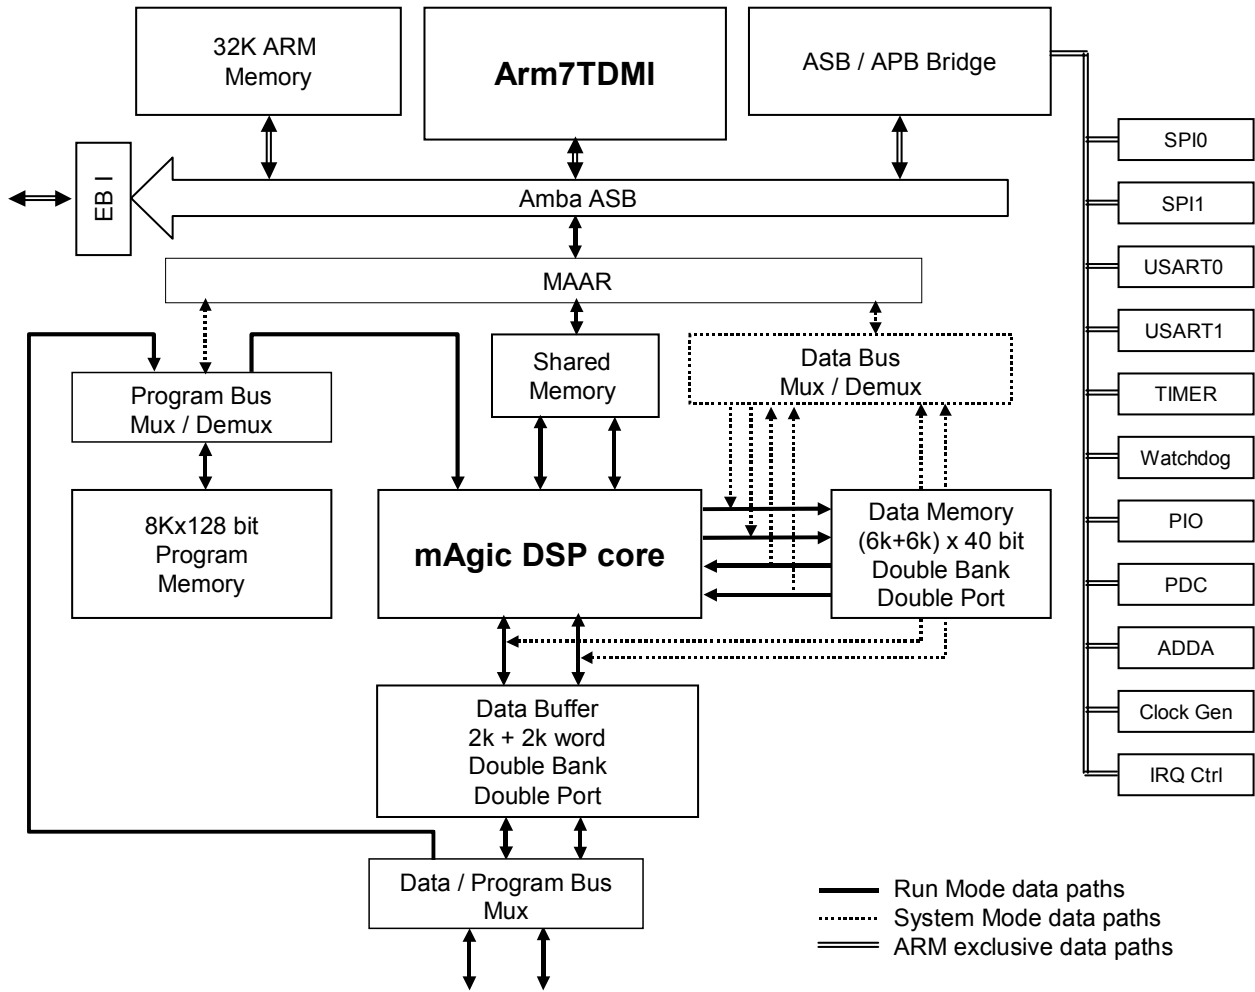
32K ARM Memory

Arm7TDMI

ASB / APB Bridge

SPI0

SPI1

USART0

USART1

TIMER

Watchdog

PIO

PDC

ADDA

Clock Gen

IRQ Ctrl

EB I

Amba ASB

MAAR

Program Bus Mux / Demux

Shared Memory

Data Bus Mux / Demux

8Kx128 bit Program Memory

mAgic DSP core

Data Memory (6k+6k) x 40 bit Double Bank Double Port

Data Buffer 2k + 2k word Double Bank Double Port

Data / Program Bus Mux

Run Mode data paths
System Mode data paths
ARM exclusive data paths